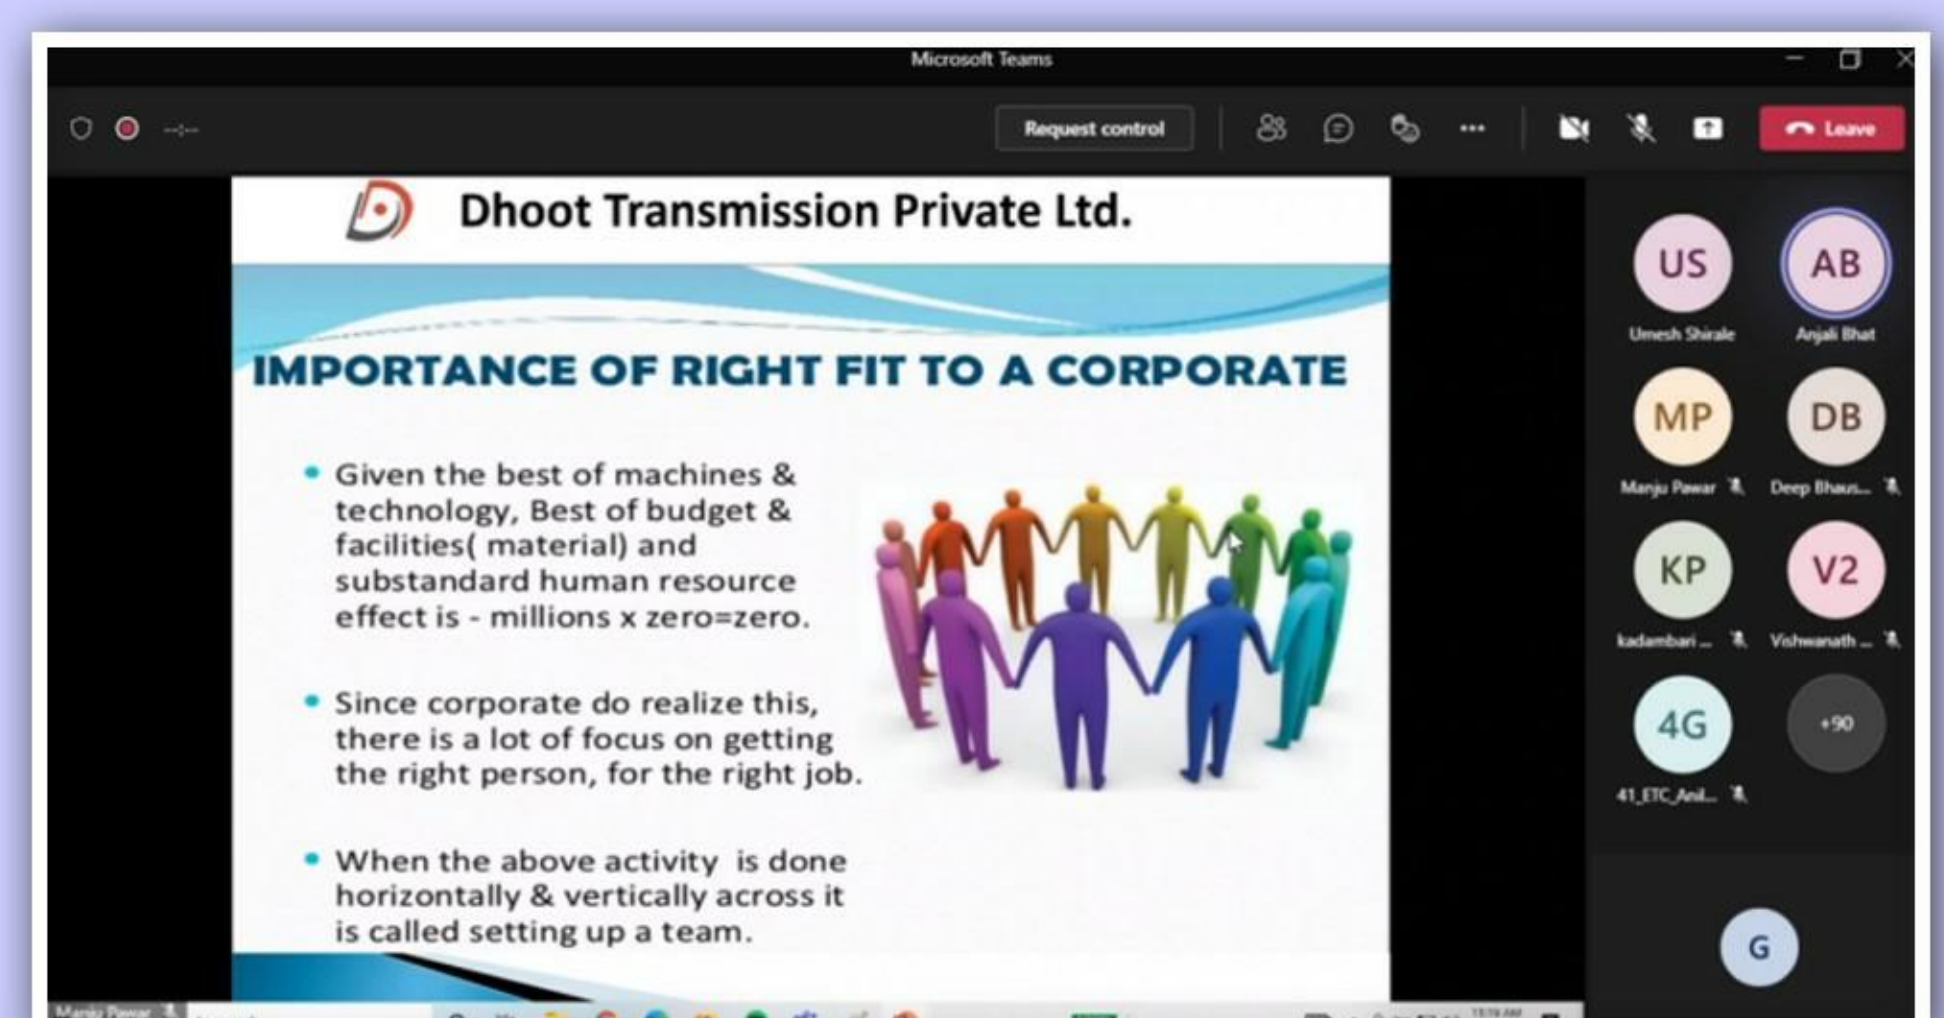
Microsoft Teams

--:--

Request control

Leave

Dhoot Transmission Private Ltd.

IMPORTANCE OF RIGHT FIT TO A CORPORATE

• Given the best of machines & technology, Best of budget & facilities( material) and substandard human resource effect is - millions x zero=zero.

• Since corporate do realize this, there is a lot of focus on getting the right person, for the right job.

• When the above activity is done horizontally & vertically across it is called setting up a team.

US
Umesh Shirale

AB
Anjali Bhat

MP
Manju Pawar

DB
Deep Bhaus...

KP
kadambari ...

V2
Vishwanath ...

4G
41_ETC_Anil...

+90

G

Manju Pawar